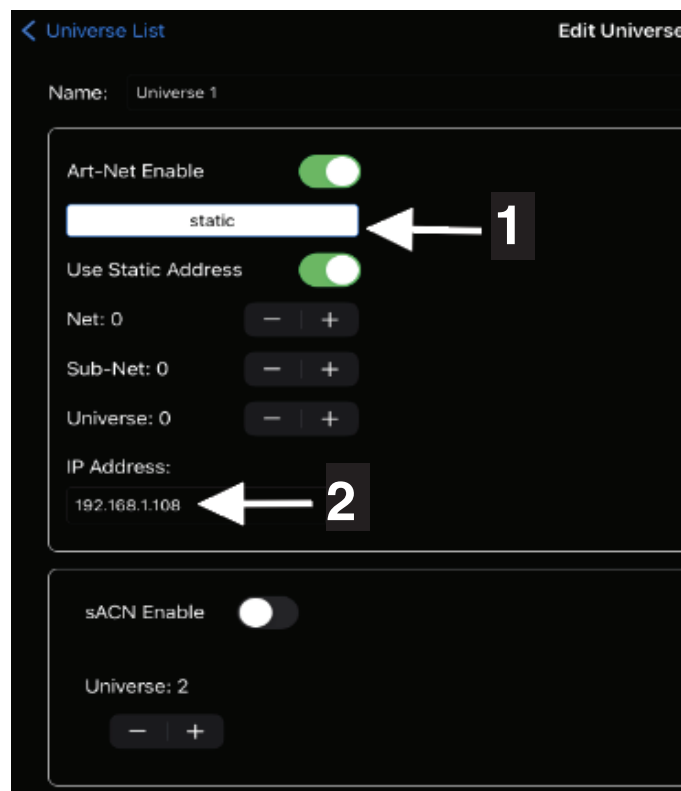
< Universe List

Edit Universe

Name: Universe 1

Art-Net Enable

static

1

Use Static Address

Net: 0 − +

Sub-Net: 0 − +

Universe: 0 − +

IP Address:

192.168.1.108

2

sACN Enable

Universe: 2

− +